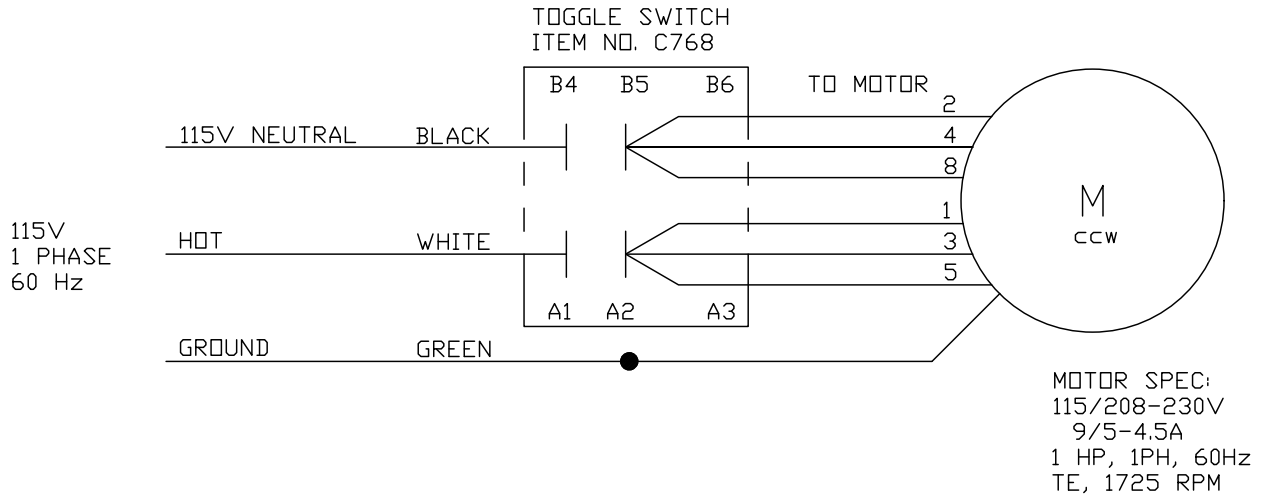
TOGGLE SWITCH
ITEM NO. C768

B4 B5 B6

TO MOTOR

115V NEUTRAL BLACK

2
4
8

M
CCW

115V
1 PHASE
60 Hz

HOT WHITE

1
3
5

A1 A2 A3

GROUND GREEN

MOTOR SPEC:
115/208-230V
9/5-4.5A
1 HP, 1PH, 60Hz
TE, 1725 RPM